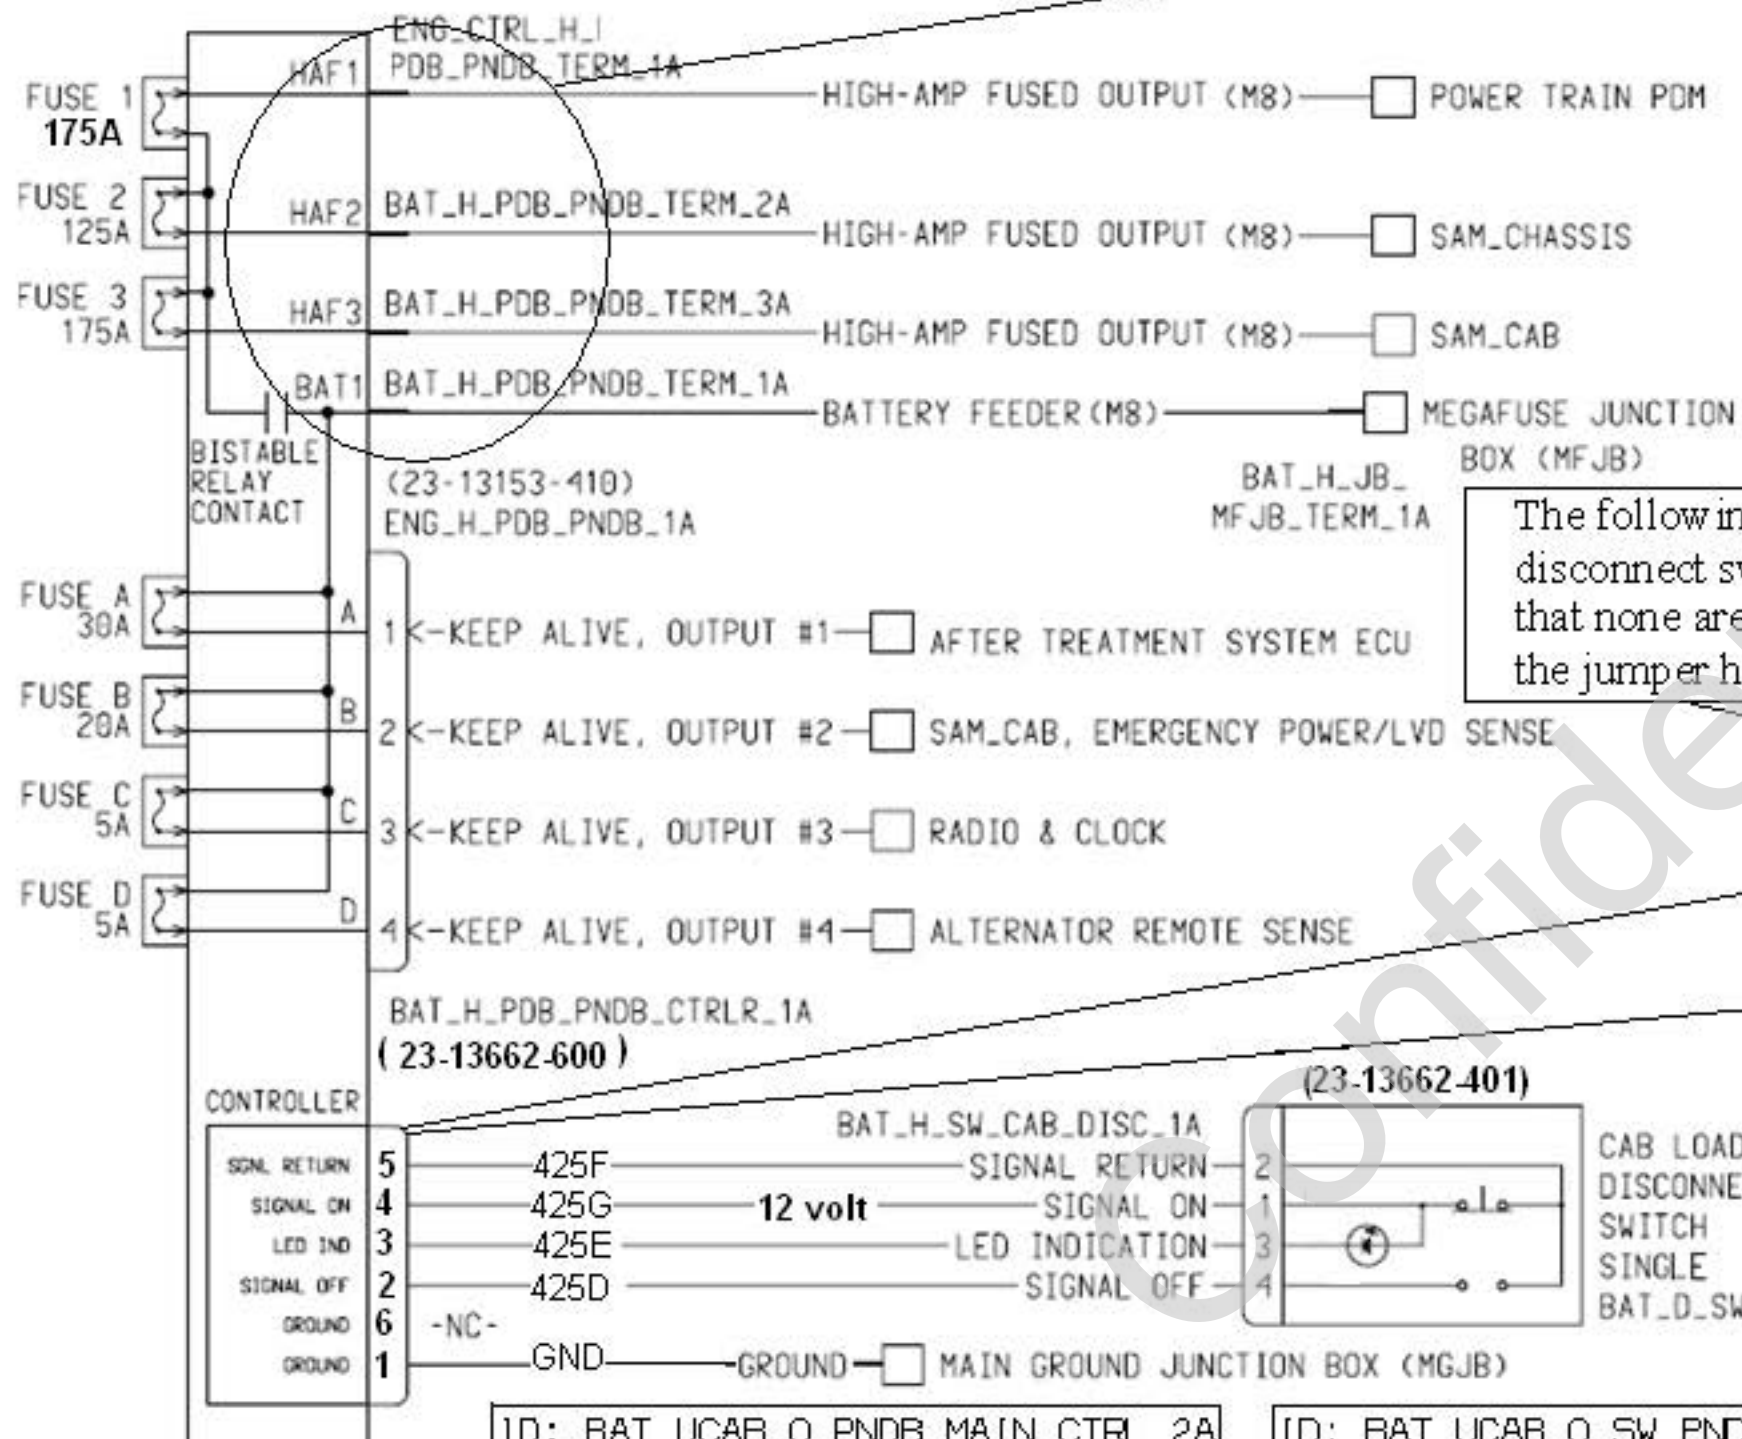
ENG_CTRL_H_I PDB_PNDB_TERM_1A

FUSE 1 175A
HAF1
HIGH-AMP FUSED OUTPUT (M8) POWER TRAIN PDM

FUSE 2 125A
HAF2 BAT_H_PDB_PNDB_TERM_2A
HIGH-AMP FUSED OUTPUT (M8) SAM_CHASSIS

FUSE 3 175A
HAF3 BAT_H_PDB_PNDB_TERM_3A
HIGH-AMP FUSED OUTPUT (M8) SAM_CAB

BAT1 BAT_H_PDB_PNDB_TERM_1A
BATTERY FEEDER (M8) MEGAFUSE JUNCTION BOX (MFJB)

BISTABLE RELAY CONTACT
(23-13153-410)
ENG_H_PDB_PNDB_1A
BAT_H_JB_ MFJB_TERM_1A

The followin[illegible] disconnect sw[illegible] that none are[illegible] the jumper h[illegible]

FUSE A 30A
A 1 K-KEEP ALIVE, OUTPUT #1 AFTER TREATMENT SYSTEM ECU
FUSE B 20A
B 2 K-KEEP ALIVE, OUTPUT #2 SAM_CAB, EMERGENCY POWER/LVD SENSE
FUSE C 5A
C 3 K-KEEP ALIVE, OUTPUT #3 RADIO & CLOCK
FUSE D 5A
D 4 K-KEEP ALIVE, OUTPUT #4 ALTERNATOR REMOTE SENSE

BAT_H_PDB_PNDB_CTRLR_1A
( 23-13662-600 )
CONTROLLER
(23-13662-401)
BAT_H_SW_CAB_DISC_1A

SGNL RETURN 5 425F SIGNAL RETURN 2
SIGNAL ON 4 425G 12 volt SIGNAL ON 1
LED IND 3 425E LED INDICATION 3
SIGNAL OFF 2 425D SIGNAL OFF 4
GROUND 6 -NC-
GROUND 1 GND GROUND MAIN GROUND JUNCTION BOX (MGJB)

CAB LOAD DISCONNE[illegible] SWITCH SINGLE BAT_D_SW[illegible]

ID: BAT UCAB O PNDB MAIN CTRL 2A
ID: BAT UCAB O SW PND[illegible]

Confide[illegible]